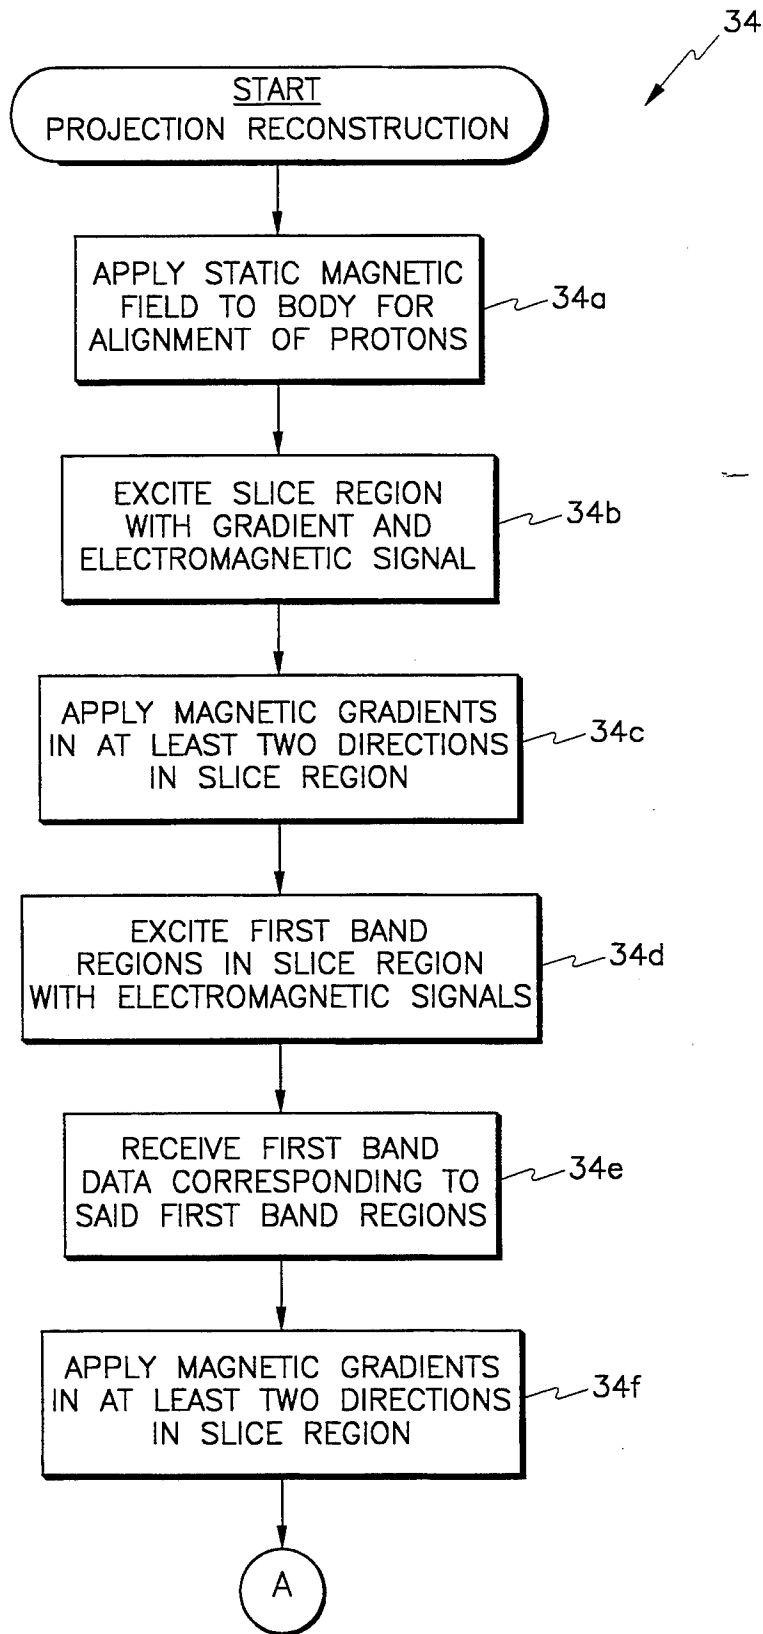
34

START
PROJECTION RECONSTRUCTION

APPLY STATIC MAGNETIC FIELD TO BODY FOR ALIGNMENT OF PROTONS

34a

EXCITE SLICE REGION WITH GRADIENT AND ELECTROMAGNETIC SIGNAL

34b

APPLY MAGNETIC GRADIENTS IN AT LEAST TWO DIRECTIONS IN SLICE REGION

34c

EXCITE FIRST BAND REGIONS IN SLICE REGION WITH ELECTROMAGNETIC SIGNALS

34d

RECEIVE FIRST BAND DATA CORRESPONDING TO SAID FIRST BAND REGIONS

34e

APPLY MAGNETIC GRADIENTS IN AT LEAST TWO DIRECTIONS IN SLICE REGION

34f

A